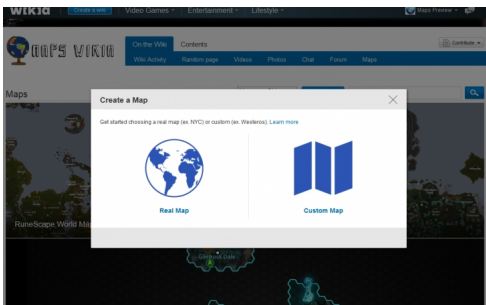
wikia Create a wiki Video Games Entertainment Lifestyle

Maps Preview

MAPS WIKIA

On the Wiki Contents

Wiki Activity Random page Videos Photos Chat Forum Maps

Contribute

Maps

Create a Map

Get started choosing a real map (ex. NYC) or custom (ex. Westeros). Learn more

Real Map

Custom Map

RuneScape World Ma

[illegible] Gate